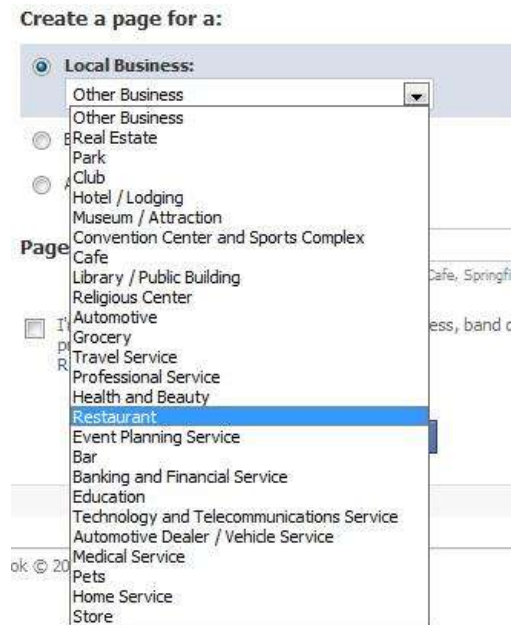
Create a page for a:

Local Business:

Other Business

Other Business
Real Estate
Park
Club
Hotel / Lodging
Museum / Attraction
Convention Center and Sports Complex
Cafe
Library / Public Building
Religious Center
Automotive
Grocery
Travel Service
Professional Service
Health and Beauty
Restaurant
Event Planning Service
Bar
Banking and Financial Service
Education
Technology and Telecommunications Service
Automotive Dealer / Vehicle Service
Medical Service
Pets
Home Service
Store

B

A

Page

Cafe, Springfi

I'
p
R

ess, band c

ok © 20